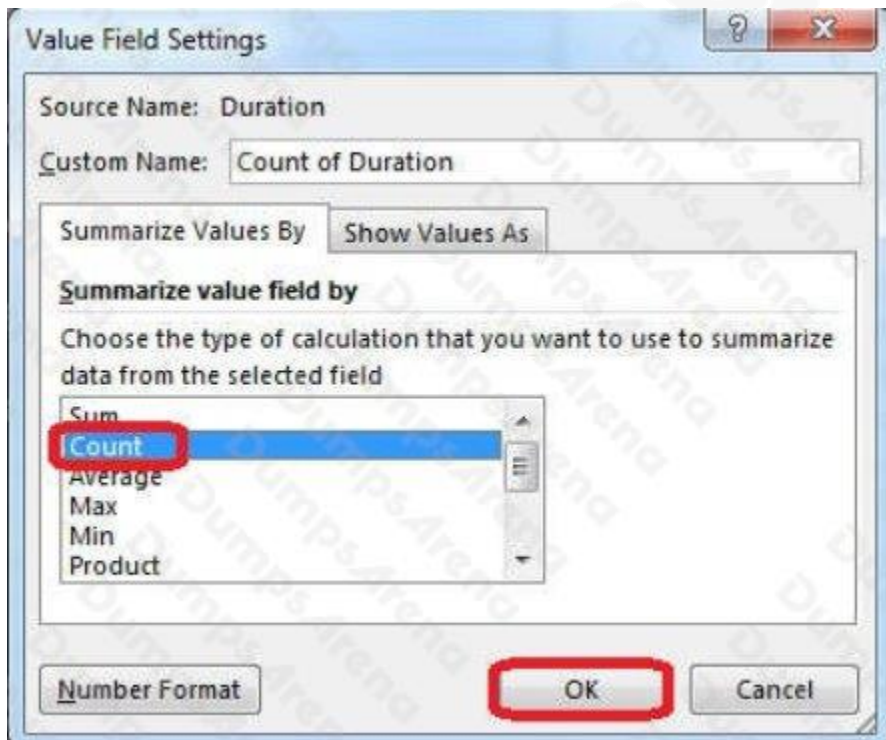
Value Field Settings

?

Source Name: Duration

Custom Name: Count of Duration

Summarize Values By

Show Values As

Summarize value field by

Choose the type of calculation that you want to use to summarize data from the selected field

Sum
Count
Average
Max
Min
Product

Number Format

OK

Cancel

DumpsArena